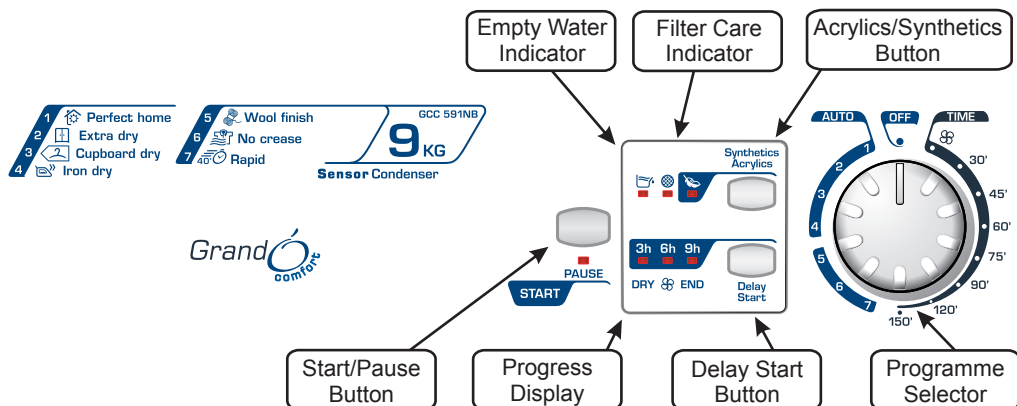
Empty Water Indicator

Filter Care Indicator

Acrylics/Synthetics Button

1 Perfect home
2 Extra dry
3 Cupboard dry
4 Iron dry

5 Wool finish
6 No crease
7 40 Rapid

GCC 591NB
9 KG
Sensor Condenser

Grand Ó comfort

Synthetics Acrylics

PAUSE
START

3h 6h 9h
DRY END

Delay Start

AUTO
OFF
TIME
1
2
3
4
5
6
7
30'
45'
60'
75'
90'
120'
150'

Start/Pause Button

Progress Display

Delay Start Button

Programme Selector